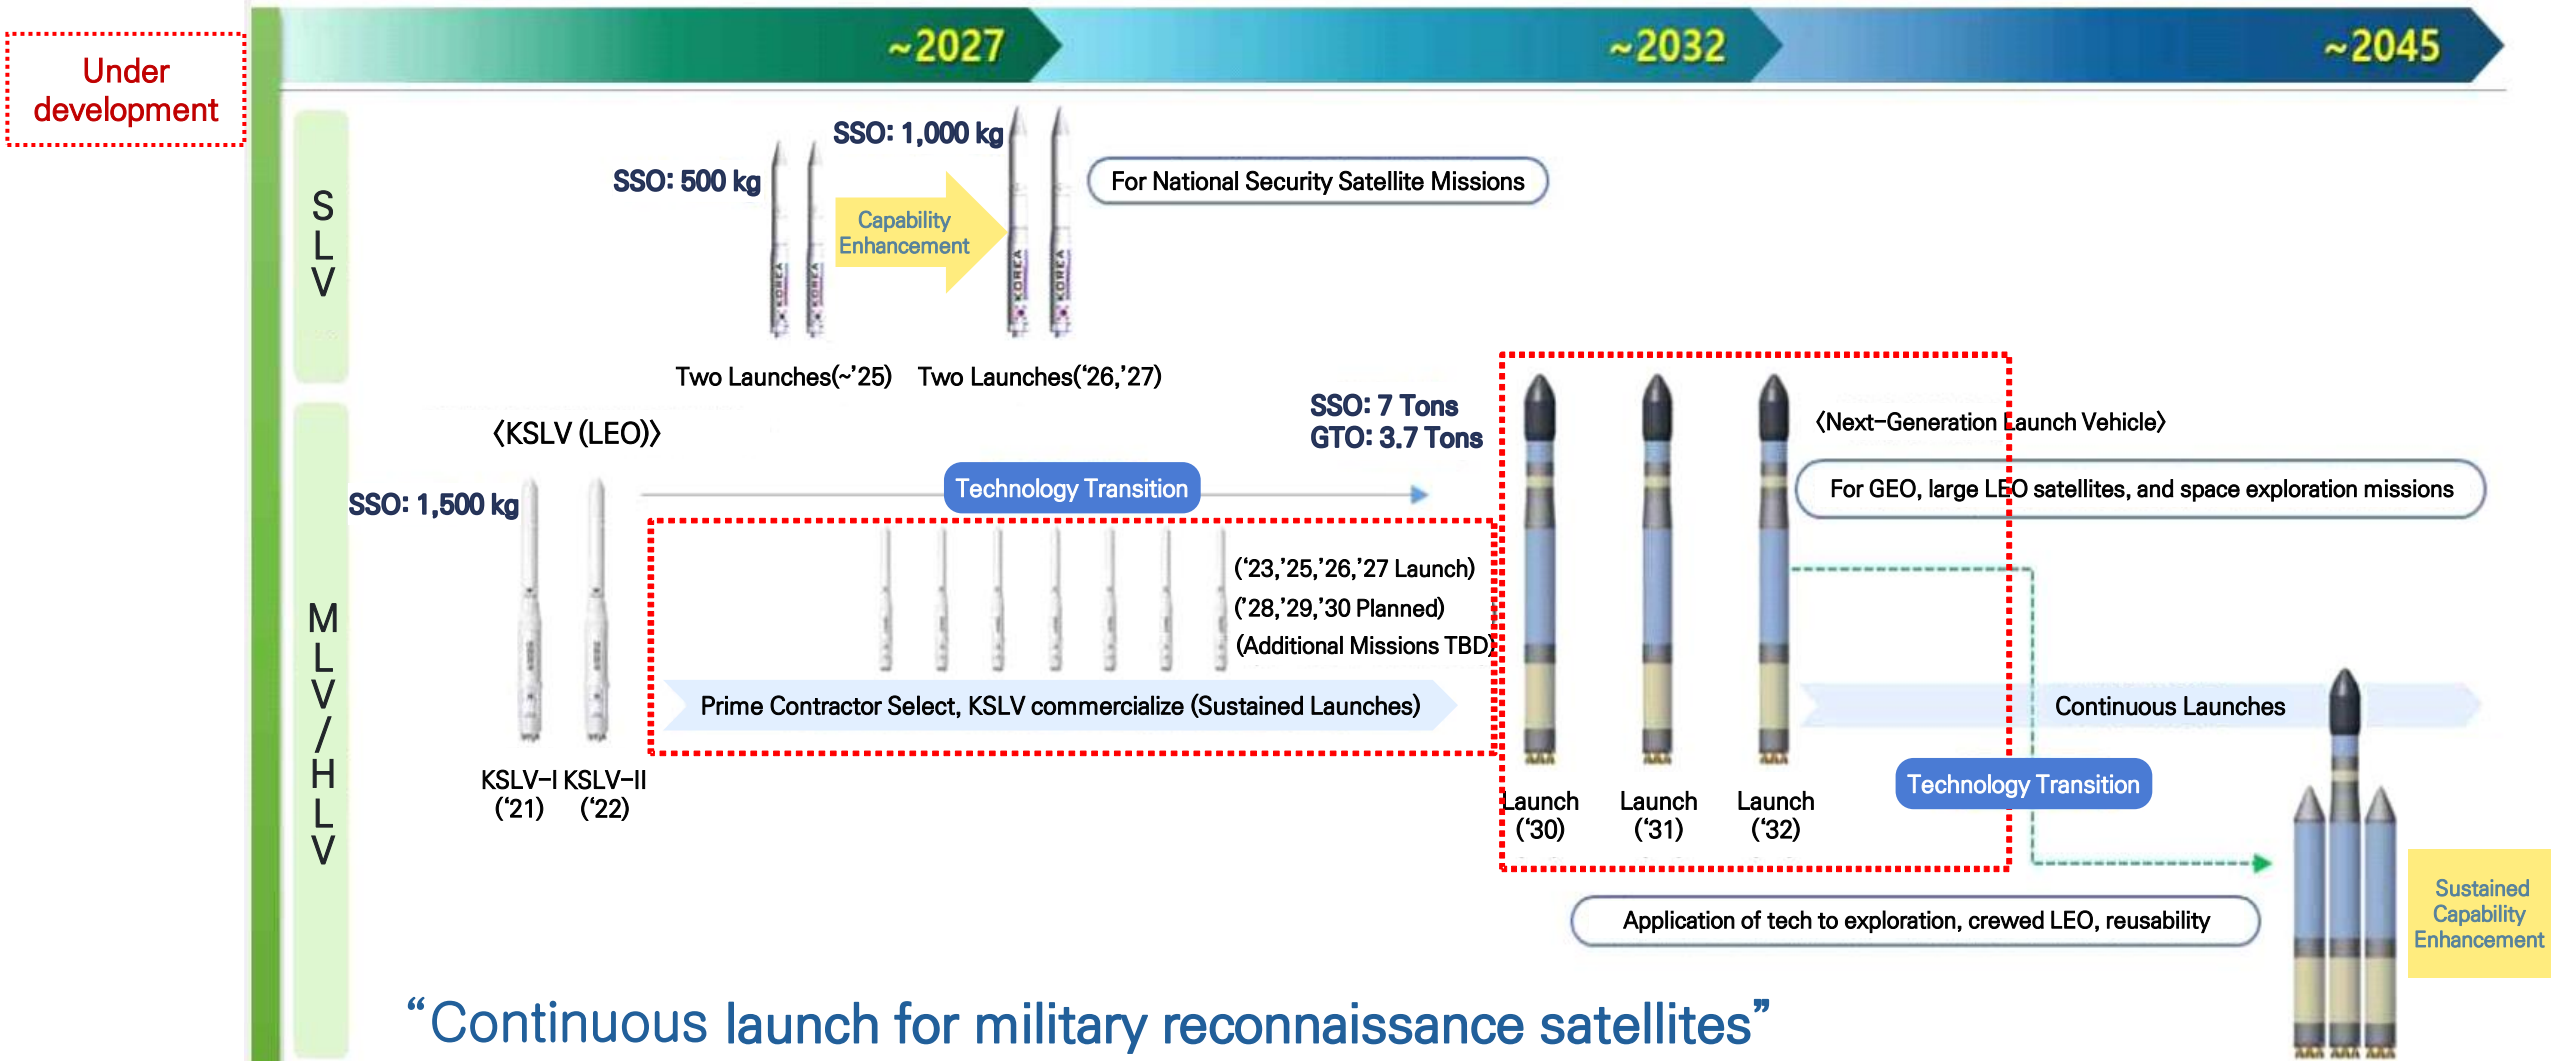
Under development

~2027

~2032

~2045

SLV

SSO: 500 kg

SSO: 1,000 kg

Capability Enhancement

For National Security Satellite Missions

Two Launches(~'25)

Two Launches('26,'27)

MLV/HLV

〈KSLV (LEO)〉

SSO: 1,500 kg

Technology Transition

SSO: 7 Tons
GTO: 3.7 Tons

〈Next-Generation Launch Vehicle〉

For GEO, large LEO satellites, and space exploration missions

('23,'25,'26,'27 Launch)
('28,'29,'30 Planned)
(Additional Missions TBD)

Prime Contractor Select, KSLV commercialize (Sustained Launches)

Continuous Launches

KSLV-I ('21)

KSLV-II ('22)

Launch ('30)

Launch ('31)

Launch ('32)

Technology Transition

Application of tech to exploration, crewed LEO, reusability

Sustained Capability Enhancement

"Continuous launch for military reconnaissance satellites"